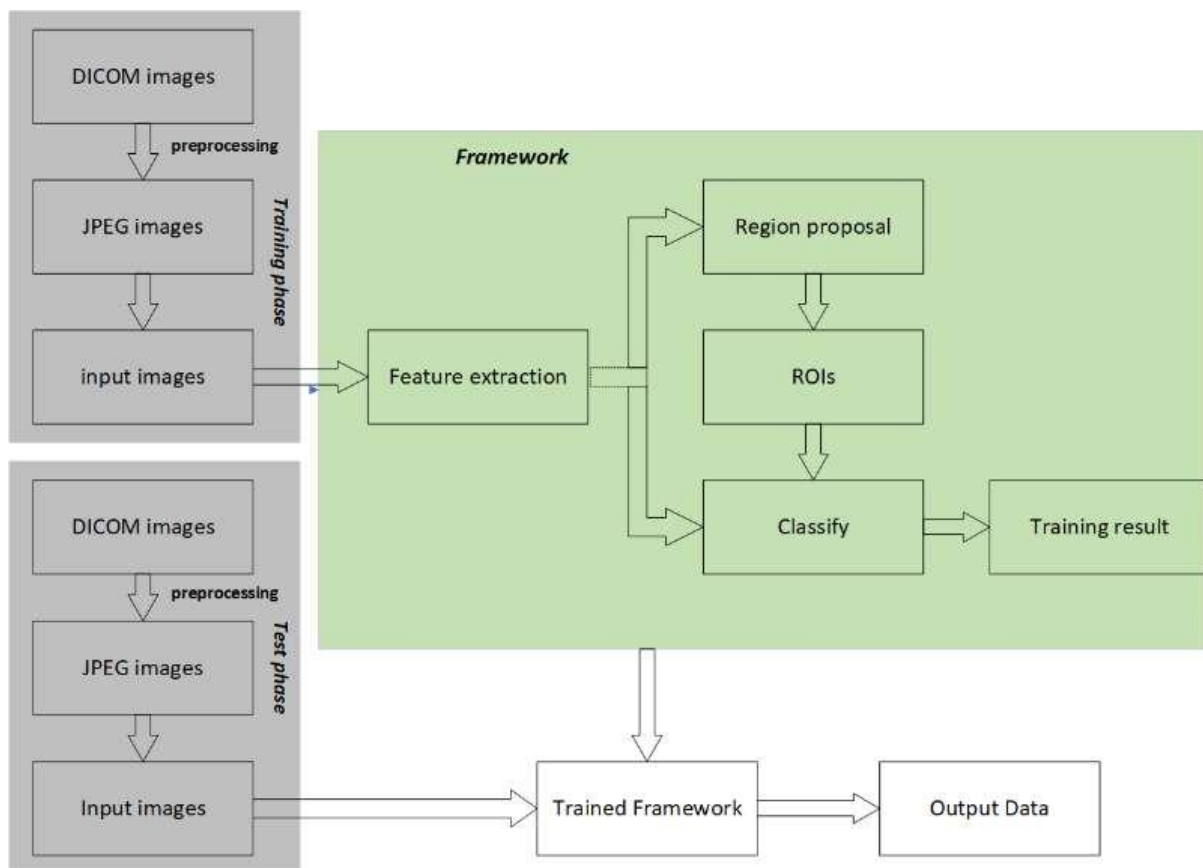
DICOM images

preprocessing

JPEG images

Training phase

input images

Framework

Feature extraction

Region proposal

ROIs

Classify

Training result

DICOM images

preprocessing

JPEG images

Test phase

Input images

Trained Framework

Output Data